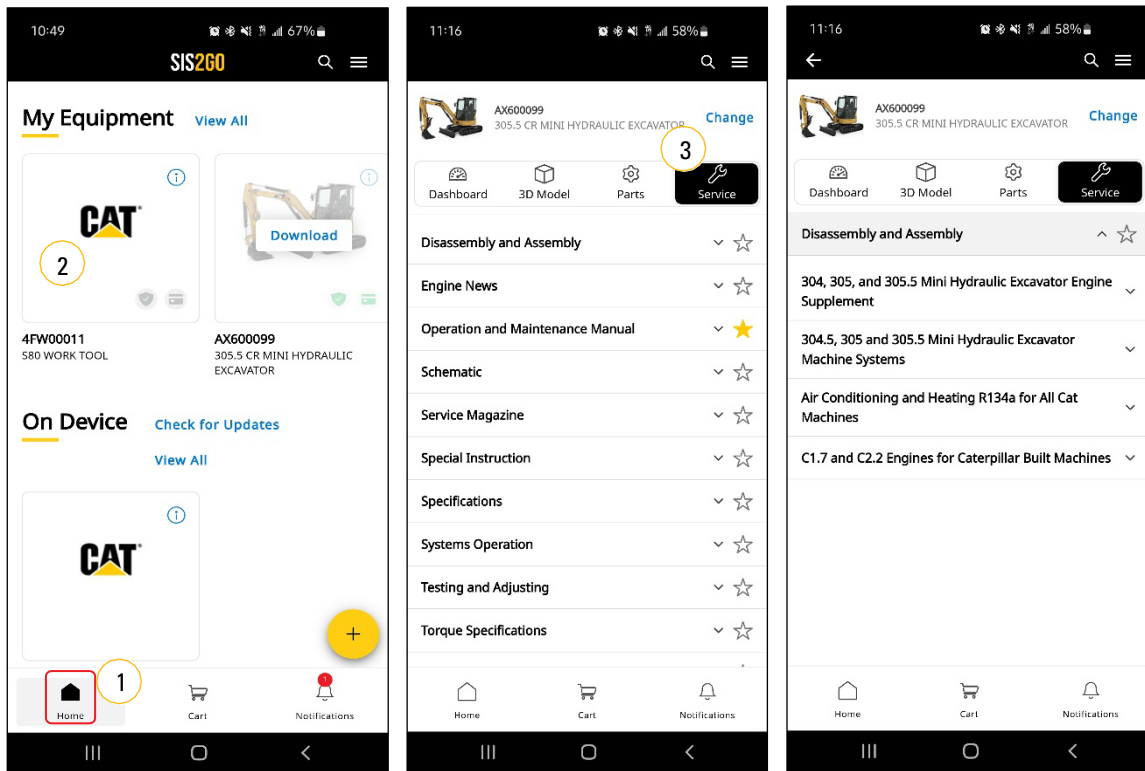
10:49 67%

SIS2GO

My Equipment View All

CAT

2

Download

4FW00011
S80 WORK TOOL

AX600099
305.5 CR MINI HYDRAULIC EXCAVATOR

On Device Check for Updates

View All

CAT

+

Home 1 Cart 1 Notifications

11:16 58%

AX600099
305.5 CR MINI HYDRAULIC EXCAVATOR Change

3

Dashboard 3D Model Parts Service

Disassembly and Assembly

Engine News

Operation and Maintenance Manual

Schematic

Service Magazine

Special Instruction

Specifications

Systems Operation

Testing and Adjusting

Torque Specifications

Home Cart Notifications

11:16 58%

AX600099
305.5 CR MINI HYDRAULIC EXCAVATOR Change

Dashboard 3D Model Parts Service

Disassembly and Assembly

304, 305, and 305.5 Mini Hydraulic Excavator Engine Supplement

304.5, 305 and 305.5 Mini Hydraulic Excavator Machine Systems

Air Conditioning and Heating R134a for All Cat Machines

C1.7 and C2.2 Engines for Caterpillar Built Machines

Home Cart Notifications